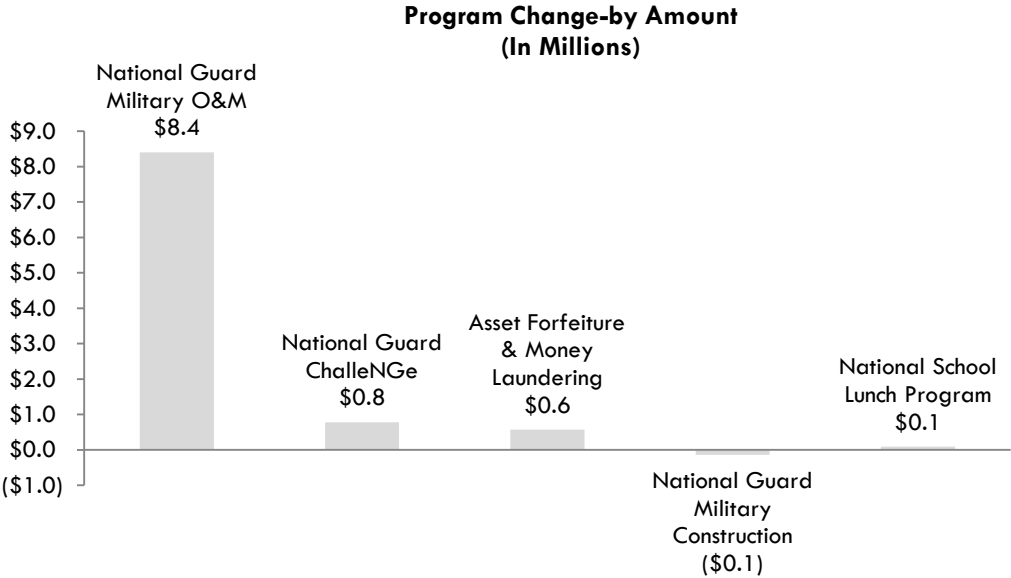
Program Change-by Amount
(In Millions)

$9.0
$8.0
$7.0
$6.0
$5.0
$4.0
$3.0
$2.0
$1.0
$0.0
($1.0)

National Guard Military O&M
$8.4

National Guard ChalleNGe
$0.8

Asset Forfeiture & Money Laundering
$0.6

National Guard Military Construction
($0.1)

National School Lunch Program
$0.1